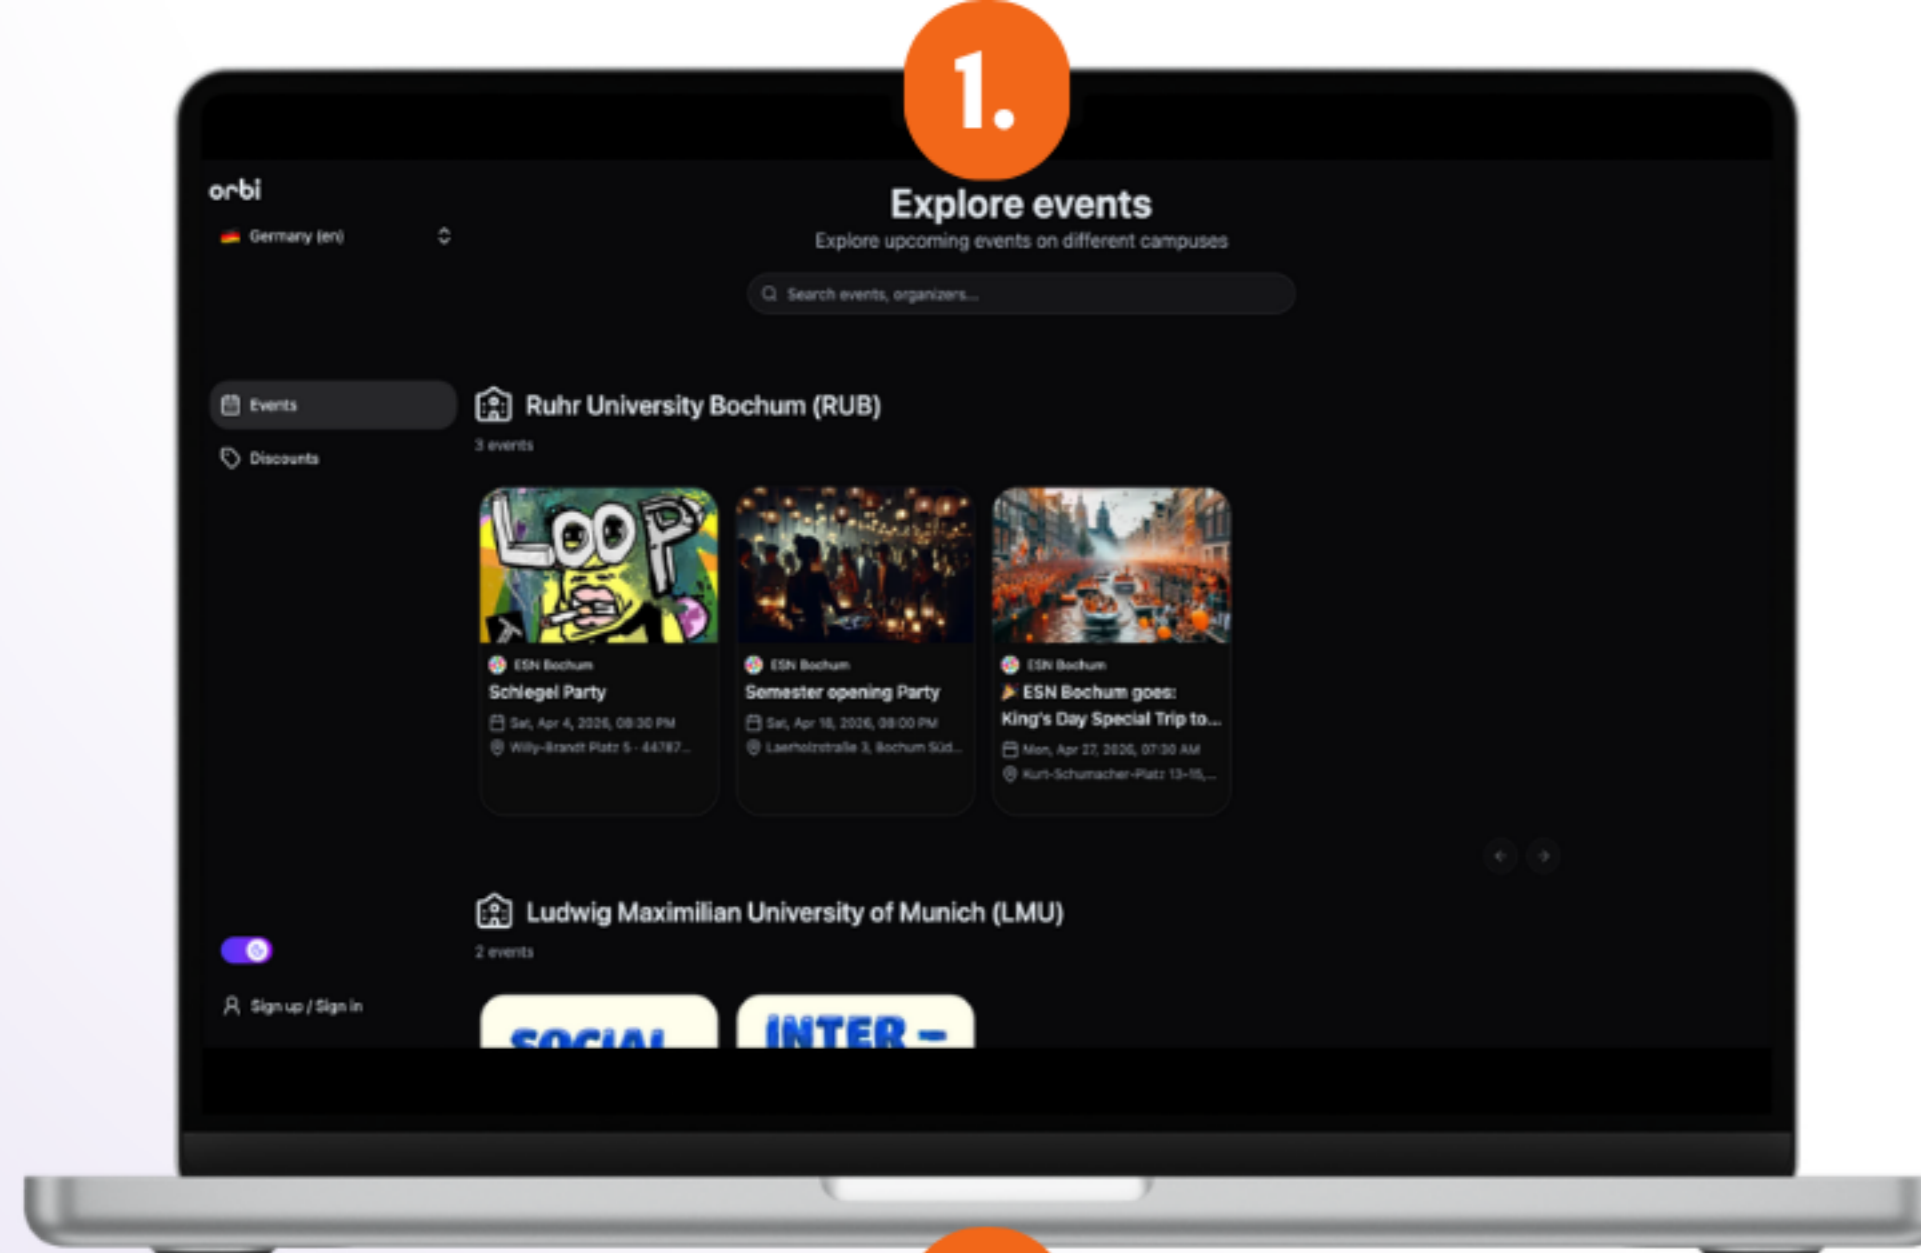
1.

orbi

Germany (en)

Events

Discounts

Sign up / Sign in

Explore events

Explore upcoming events on different campuses

Search events, organizers...

Ruhr University Bochum (RUB)

3 events

LOOP

ESN Bochum
Schlegel Party
Sat, Apr 4, 2026, 08:30 PM
Willy-Brandt Platz 5 - 44787...

ESN Bochum
Semester opening Party
Sat, Apr 18, 2026, 08:00 PM
Laerholzstraße 3, Bochum Süd...

ESN Bochum
ESN Bochum goes: King's Day Special Trip to...
Mon, Apr 27, 2026, 07:30 AM
Kurt-Schumacher-Platz 13-15,...

Ludwig Maximilian University of Munich (LMU)

2 events

SOCIAL

INTER -